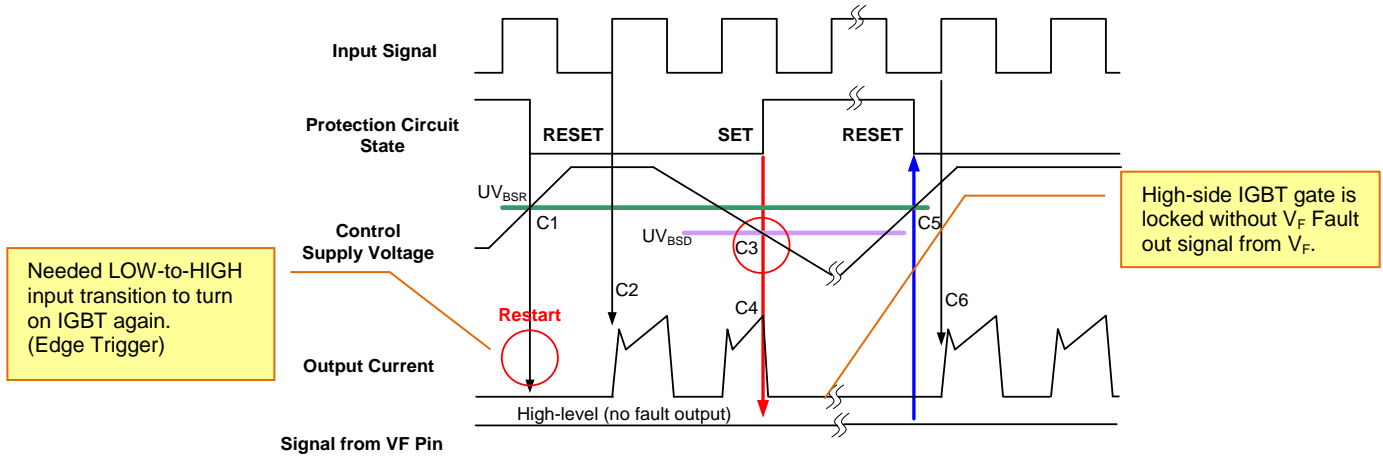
Input Signal

Protection Circuit State

RESET

SET

RESET

$UV_{BSR}$

C1

Control Supply Voltage

$UV_{BSD}$

C3

C5

High-side IGBT gate is locked without $V_F$ Fault out signal from $V_F$.

Needed LOW-to-HIGH input transition to turn on IGBT again. (Edge Trigger)

Restart

C2

C4

C6

Output Current

High-level (no fault output)

Signal from VF Pin